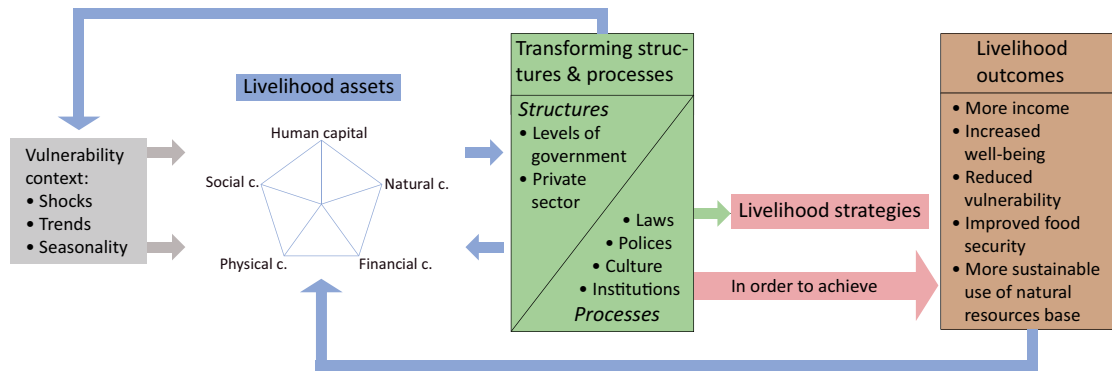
Vulnerability context:
• Shocks
• Trends
• Seasonality

Livelihood assets

Human capital
Social c.
Natural c.
Physical c.
Financial c.

Transforming structures & processes

Structures
• Levels of government
• Private sector

• Laws
• Polices
• Culture
• Institutions
Processes

Livelihood strategies

In order to achieve

Livelihood outcomes
• More income
• Increased well-being
• Reduced vulnerability
• Improved food security
• More sustainable use of natural resources base